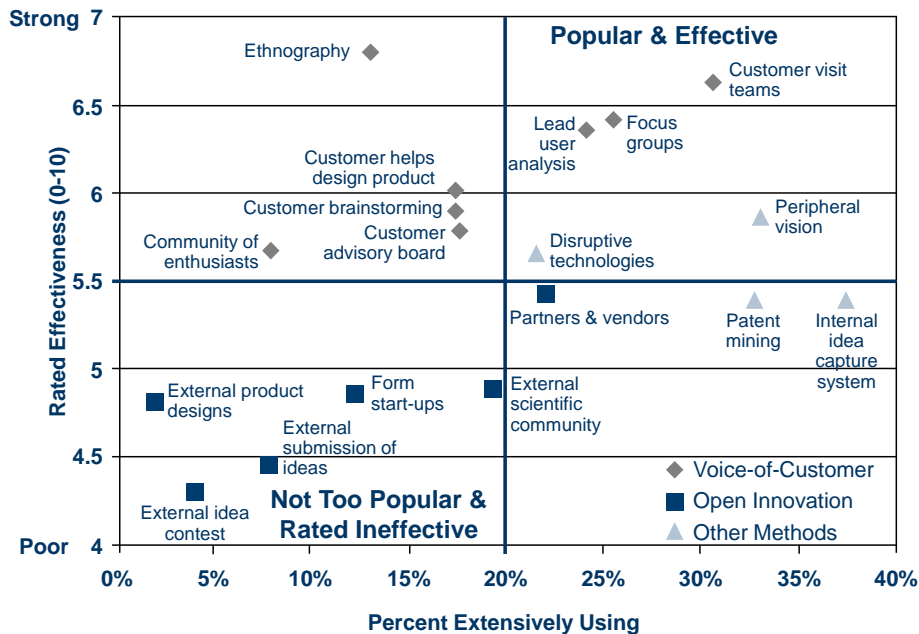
Strong 7
6.5
6
5.5
5
4.5
Poor 4

Rated Effectiveness (0-10)

Popular & Effective

Ethnography
Customer visit teams
Lead user analysis
Focus groups
Customer helps design product
Customer brainstorming
Customer advisory board
Community of enthusiasts
Peripheral vision
Disruptive technologies
Partners & vendors
Patent mining
Internal idea capture system
External product designs
Form start-ups
External scientific community
External submission of ideas
External idea contest

Not Too Popular & Rated Ineffective

Voice-of-Customer
Open Innovation
Other Methods

0% 5% 10% 15% 20% 25% 30% 35% 40%

Percent Extensively Using